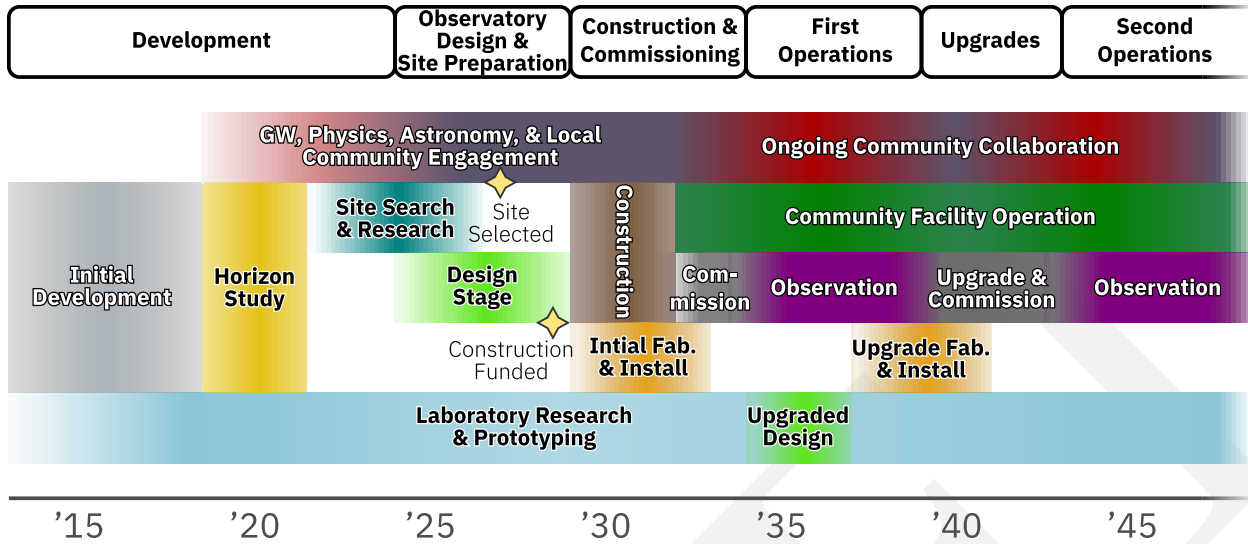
Development

Observatory Design & Site Preparation

Construction & Commissioning

First Operations

Upgrades

Second Operations

GW, Physics, Astronomy, & Local Community Engagement

Ongoing Community Collaboration

Initial Development

Horizon Study

Site Search & Research

Site Selected

Construction

Community Facility Operation

Design Stage

Com-mission

Observation

Upgrade & Commission

Observation

Construction Funded

Intial Fab. & Install

Upgrade Fab. & Install

Laboratory Research & Prototyping

Upgraded Design

’15

’20

’25

’30

’35

’40

’45